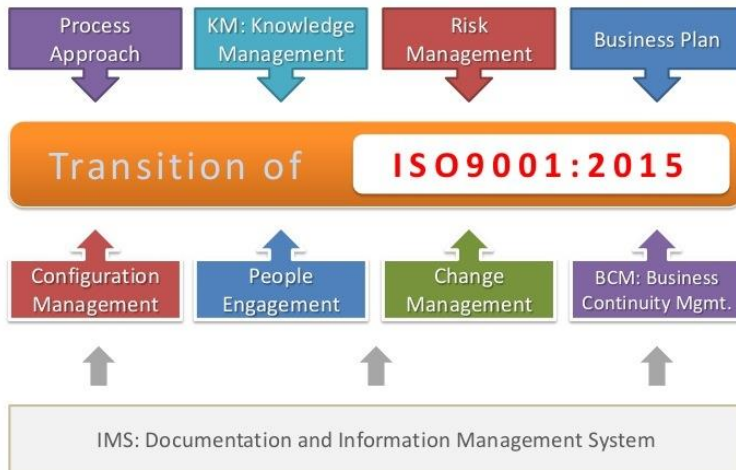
Process Approach

KM: Knowledge Management

Risk Management

Business Plan

Transition of ISO9001:2015

Configuration Management

People Engagement

Change Management

BCM: Business Continuity Mgmt.

IMS: Documentation and Information Management System